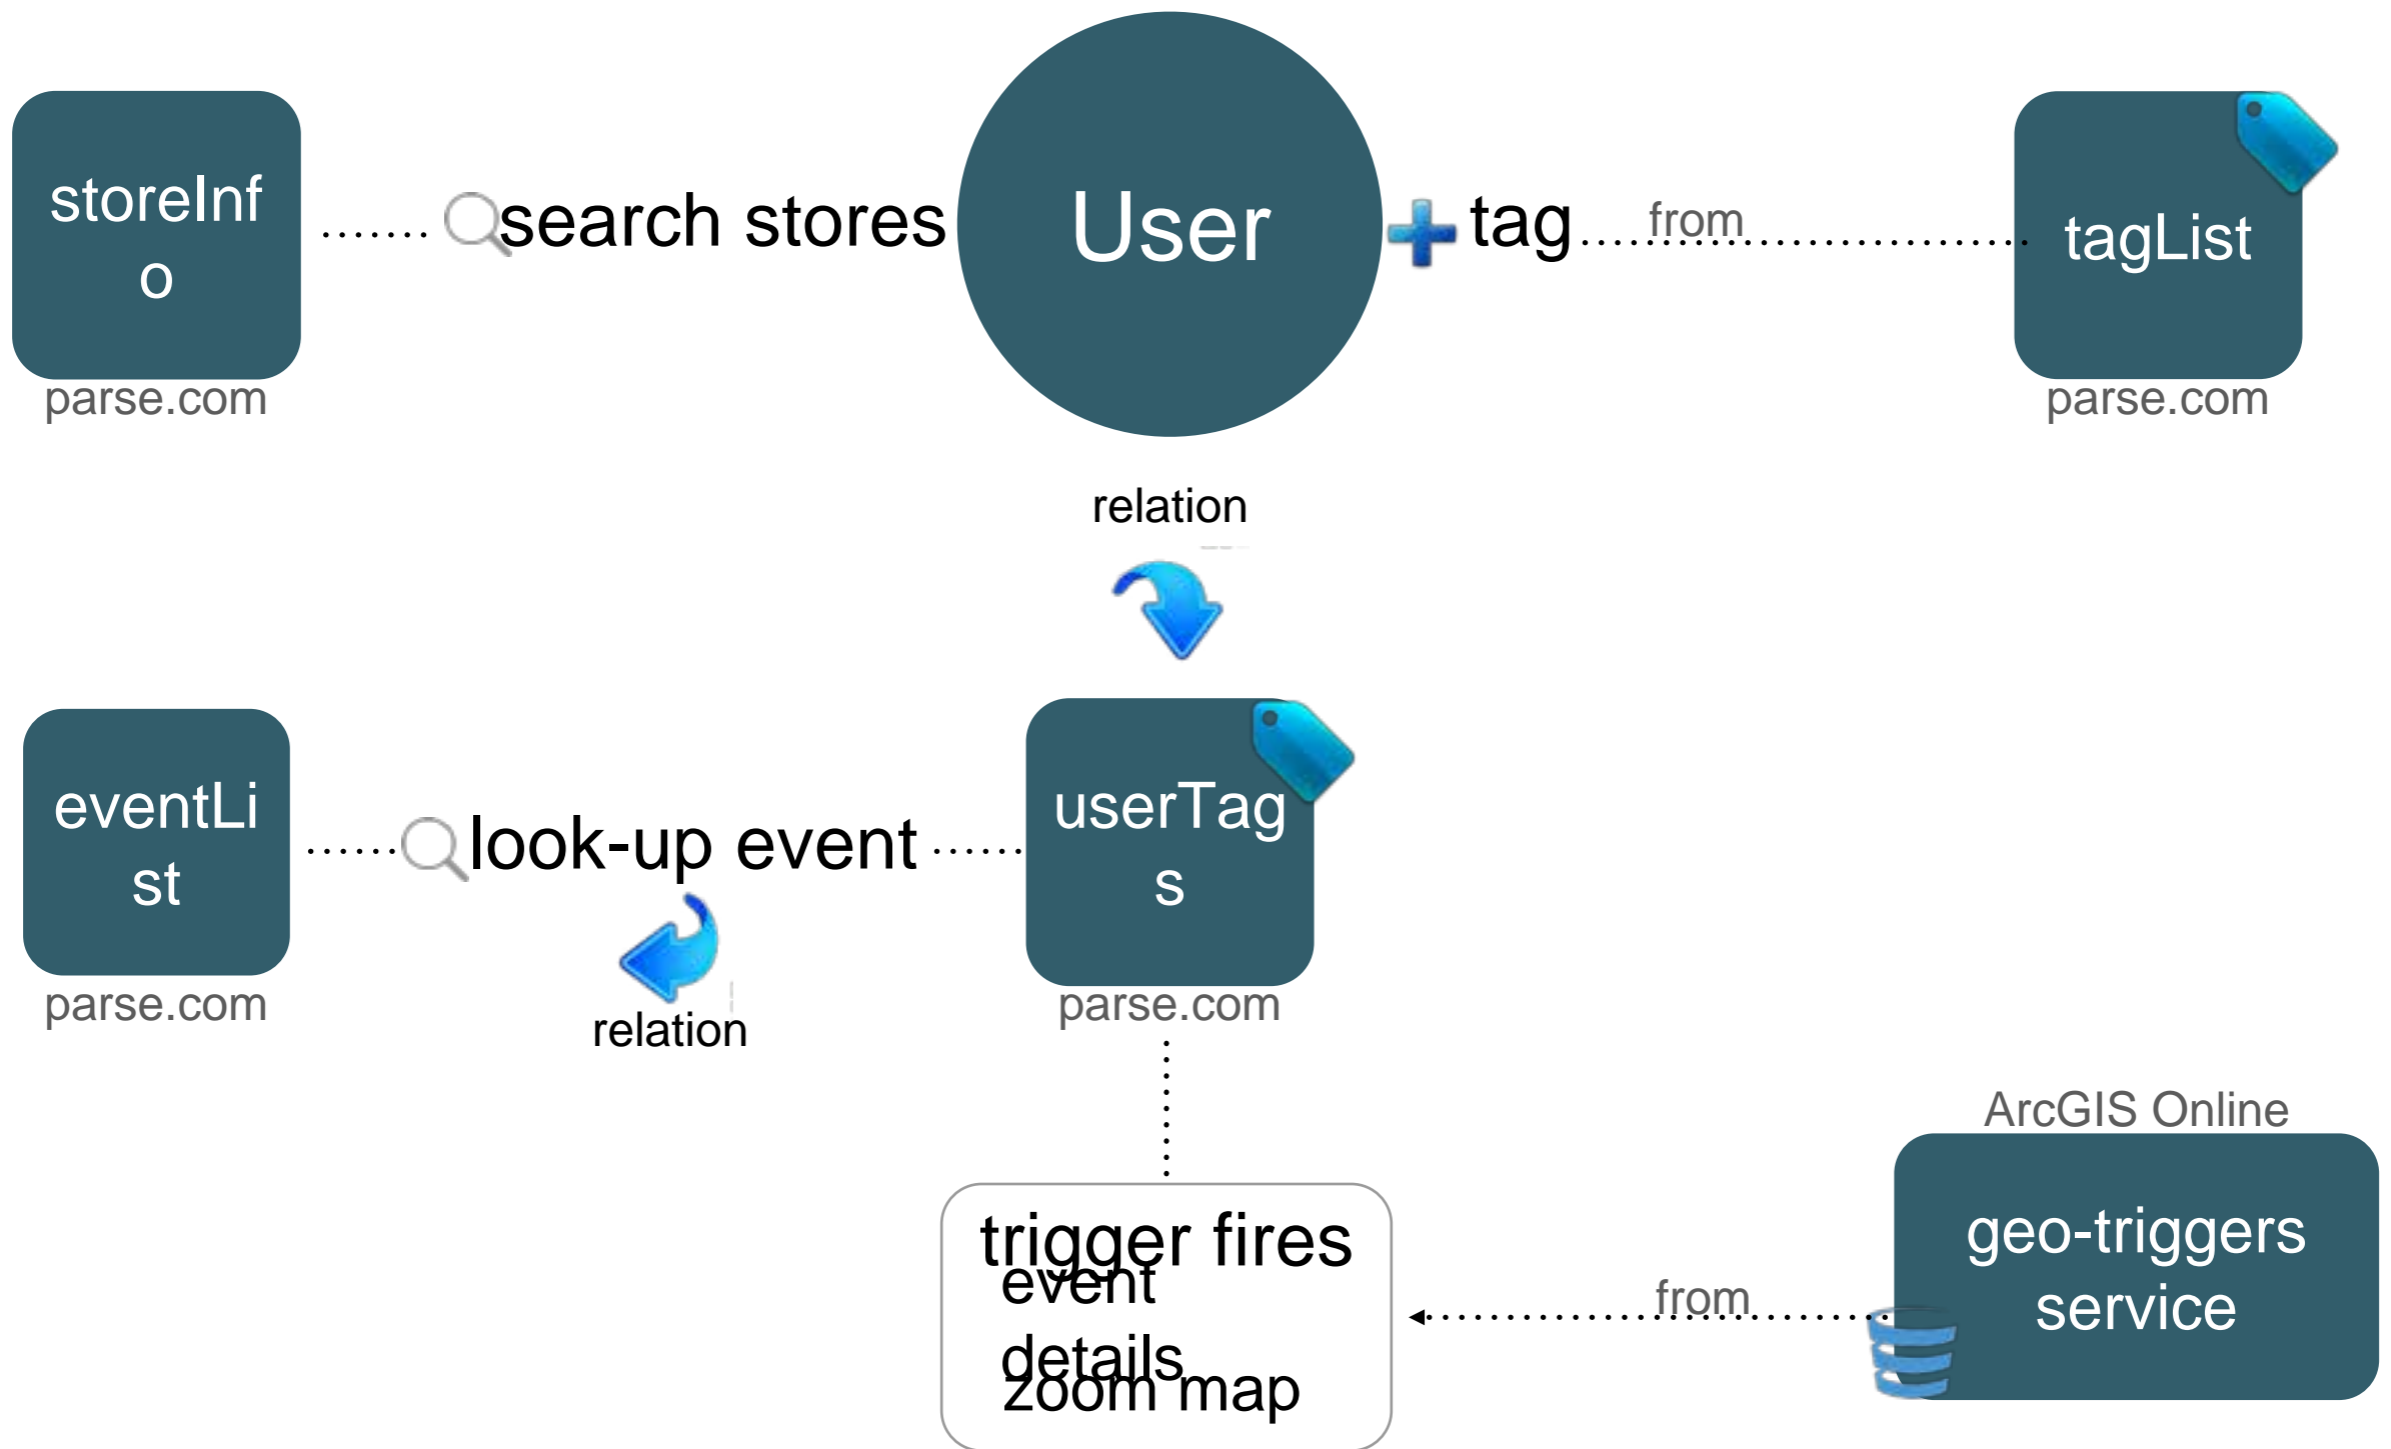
storeInfo
parse.com

search stores

User

tag from

tagList
parse.com

relation

eventList
parse.com

look-up event

relation

userTags
parse.com

ArcGIS Online

geo-triggers service

from

trigger fires
event details
zoom map